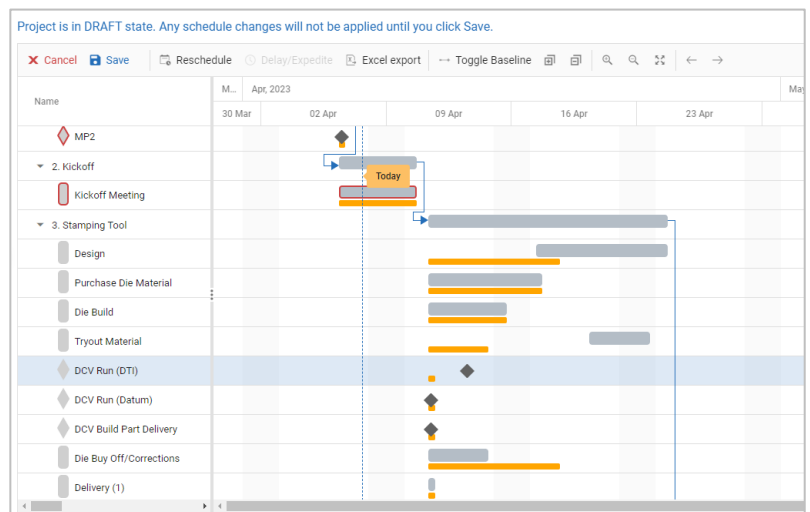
Project is in DRAFT state. Any schedule changes will not be applied until you click Save.

Cancel Save Reschedule Delay/Expedite Excel export Toggle Baseline

Name

| M... | Apr, 2023 | | | | May |
|---|---|---|---|---|---|
| 30 Mar | 02 Apr | 09 Apr | 16 Apr | 23 Apr | |

MP2
2. Kickoff
Kickoff Meeting
3. Stamping Tool
Design
Purchase Die Material
Die Build
Tryout Material
DCV Run (DTI)
DCV Run (Datum)
DCV Build Part Delivery
Die Buy Off/Corrections
Delivery (1)

Today